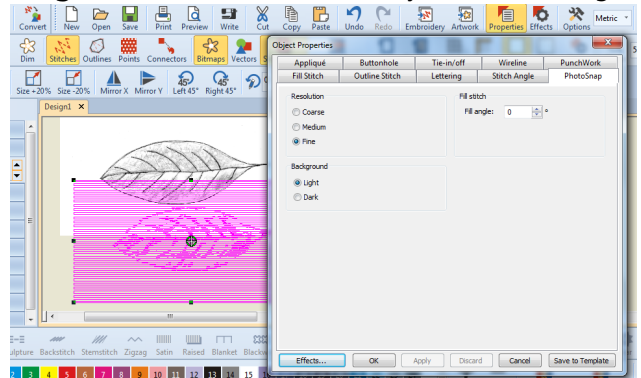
Convert New Open Save Print Preview Write Cut Copy Paste Undo Redo Embroidery Artwork Properties Effects Options Metric

Dim Stitches Outlines Points Connectors Bitmaps Vectors

Size +20% Size -20% Mirror X Mirror Y Left 45° Right 45°

Design1 ×

Object Properties

| Appliqué | Buttonhole | Tie-in/off | Wireline | PunchWork |
|---|---|---|---|---|
| Fill Stitch | Outline Stitch | Lettering | Stitch Angle | PhotoSnap |

Resolution
Coarse
Medium
Fine

Fill stitch
Fill angle: 0 °

Background
Light
Dark

Effects... OK Apply Discard Cancel Save to Template

ulpture Backstitch Stemstitch Zigzag Satin Raised Blanket Blacky

2 3 4 5 6 7 8 9 10 11 12 13 14 15 1